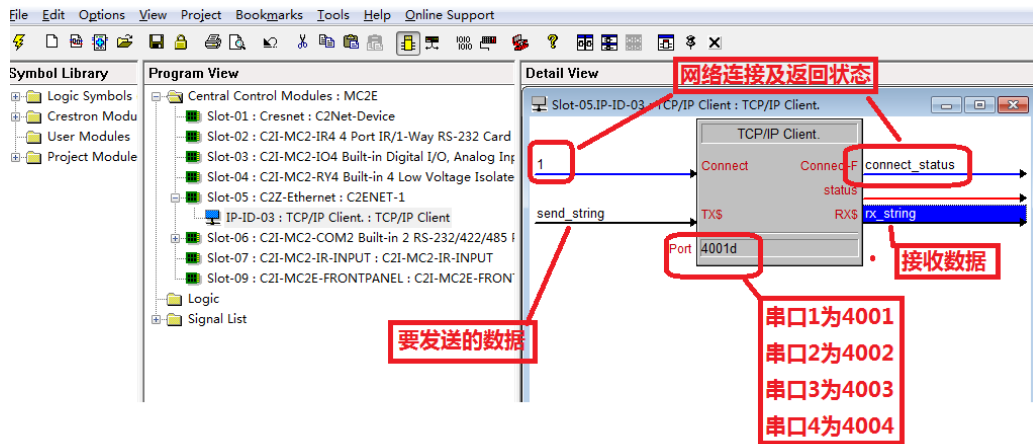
File Edit Options View Project Bookmarks Tools Help Online Support

Symbol Library
Logic Symbols
Crestron Modu
User Modules
Project Module

Program View
Central Control Modules : MC2E
Slot-01 : Cresnet : C2Net-Device
Slot-02 : C2I-MC2-IR4 4 Port IR/1-Way RS-232 Card
Slot-03 : C2I-MC2-IO4 Built-in Digital I/O, Analog Inp
Slot-04 : C2I-MC2-RY4 Built-in 4 Low Voltage Isolate
Slot-05 : C2Z-Ethernet : C2ENET-1
IP-ID-03 : TCP/IP Client. : TCP/IP Client
Slot-06 : C2I-MC2-COM2 Built-in 2 RS-232/422/485 F
Slot-07 : C2I-MC2-IR-INPUT : C2I-MC2-IR-INPUT
Slot-09 : C2I-MC2E-FRONTPANEL : C2I-MC2E-FRONT
Logic
Signal List

Detail View
网络连接及返回状态
Slot-05.IP-ID-03 : TCP/IP Client : TCP/IP Client.
TCP/IP Client.
1
Connect
Connect-F
status
connect_status
send_string
TX$
RX$
rx_string
Port
4001d
接收数据
要发送的数据
串口1为4001
串口2为4002
串口3为4003
串口4为4004